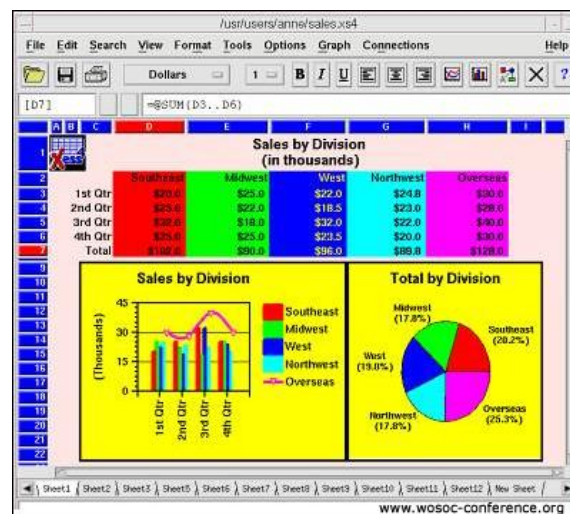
/usr/users/anne/sales.xs4

File Edit Search View Format Tools Options Graph Connections Help

Dollars 1 B I U

[D7] =@SUM(D3..D6)

A B C D E F G H I

Sales by Division
(in thousands)

| | Southeast | Midwest | West | Northwest | Overseas |
|---|---|---|---|---|---|
| 1st Qtr | $20.0 | $25.0 | $22.0 | $24.8 | $30.0 |
| 2nd Qtr | $25.0 | $22.0 | $18.5 | $23.0 | $28.0 |
| 3rd Qtr | $32.0 | $18.0 | $32.0 | $22.0 | $40.0 |
| 4th Qtr | $25.0 | $25.0 | $23.5 | $20.0 | $30.0 |
| Total | $102.0 | $90.0 | $96.0 | $89.8 | $128.0 |

1 2 3 4 5 6 7 8 9 10 11 12 13 14 15 16 17 18 19 20 21 22

Sales by Division

45 30 15 0

(Thousands)

1st Qtr 2nd Qtr 3rd Qtr 4th Qtr

Southeast
Midwest
West
Northwest
Overseas

Total by Division

Midwest (17.8%)
Southeast (20.2%)
West (19.0%)
Northwest (17.8%)
Overseas (25.3%)

Sheet1 Sheet2 Sheet3 Sheet5 Sheet6 Sheet7 Sheet8 Sheet9 Sheet10 Sheet11 Sheet12 New Sheet

www.wosoc-conference.org